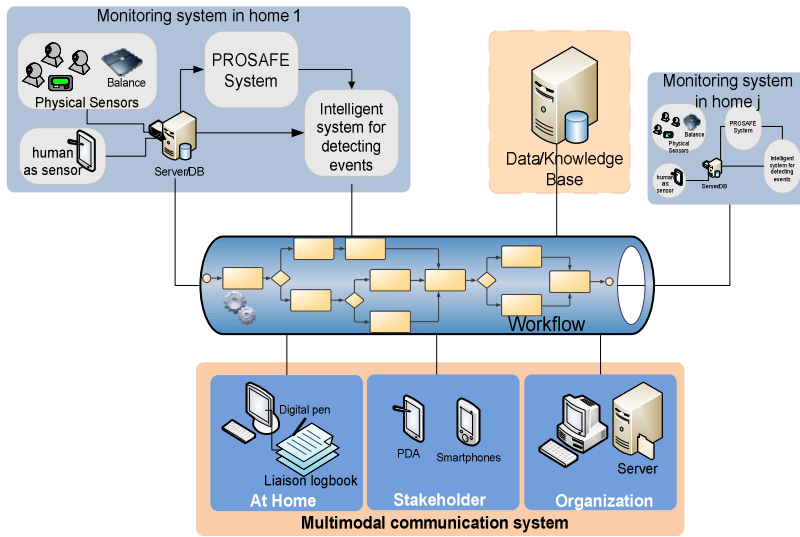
Monitoring system in home 1

Balance

Physical Sensors

PROSAFE System

Intelligent system for detecting events

human as sensor

Server/DB

Data/Knowledge Base

Monitoring system in home j

Balance

Physical Sensors

PROSAFE System

Intelligent system for detecting events

human as sensor

Server/DB

Workflow

Digital pen

Liaison logbook

At Home

PDA

Smartphones

Stakeholder

Server

Organization

Multimodal communication system